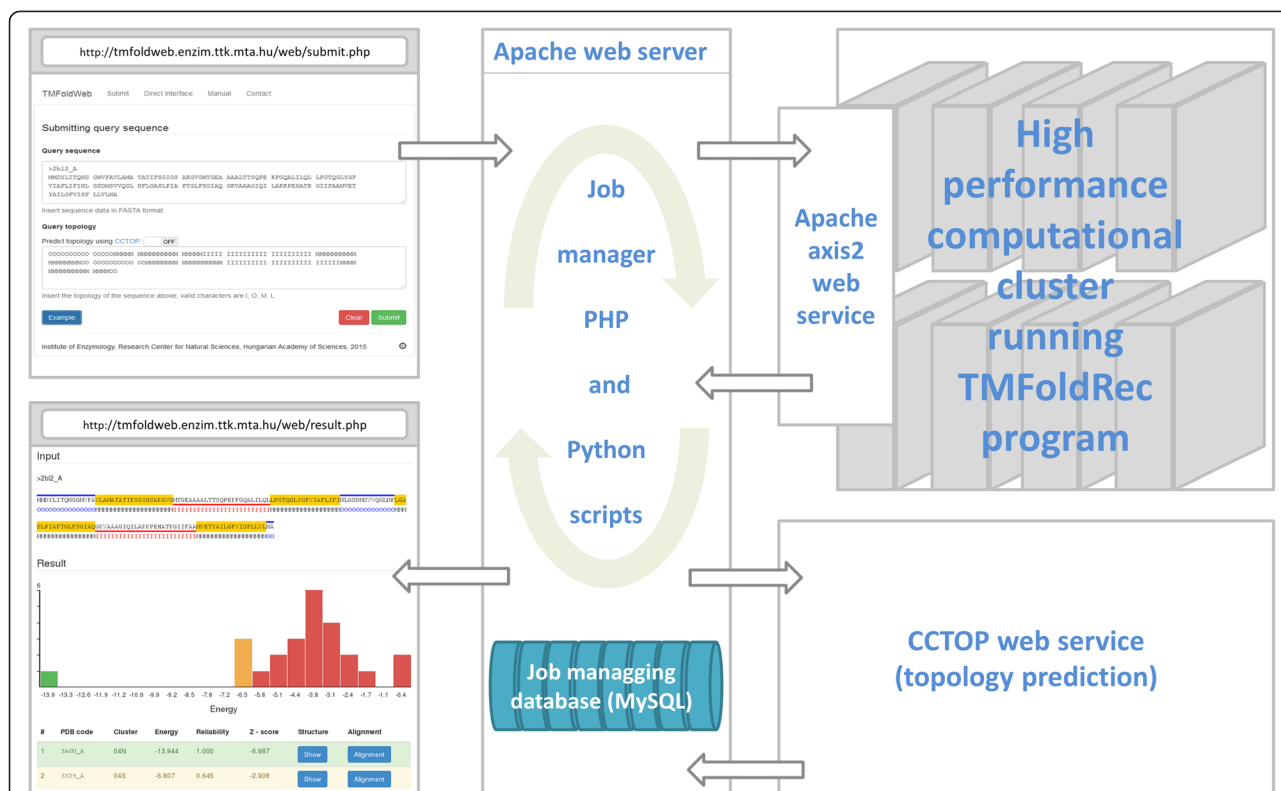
http://tmfoldweb.enzim.ttk.mta.hu/web/submit.php

TMFoldWeb Submit Direct interface Manual Contact

Submitting query sequence

Query sequence

>2bl2_A
MMDYLITQNG GMVFAVLAMA TATIFSGIGS AKGVGMTGEA AAALTTSQPE KFGQALILQL LPGTQGLYGF VIAFLIFINL GSDMSVVQGL NFLGASLPIA FTGLFSGIAQ GKVAAAGIQI LAKKPEHATK GIIFAAMVET YAILGFVISF LLVLNA

Insert sequence data in FASTA format

Query topology

Predict topology using CCTOP OFF

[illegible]

Insert the topology of the sequence above, valid characters are I, O, M, L

Example Clear Submit

Institute of Enzymology, Research Center for Natural Sciences, Hungarian Academy of Sciences, 2015

Apache web server

Job manager PHP and Python scripts

Apache axis2 web service

High performance computational cluster running TMFoldRec program

http://tmfoldweb.enzim.ttk.mta.hu/web/result.php

Input

>2bl2_A

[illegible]

Result

6

-13.9 -13.3 -12.6 -11.9 -11.2 -10.6 -9.9 -9.2 -8.5 -7.8 -7.2 -6.5 -5.8 -5.1 -4.4 -3.8 -3.1 -2.4 -1.7 -1.1 -0.4

Energy

| # | PDB code | Cluster | Energy | Reliability | Z - score | Structure | Alignment |
|---|---|---|---|---|---|---|---|
| 1 | 3A0O_A | 04N | -13.944 | 1.000 | -6.987 | Show | Alignment |
| 2 | 3X29_A | 04S | -6.807 | 0.645 | -2.908 | Show | Alignment |

Job managging database (MySQL)

CCTOP web service (topology prediction)